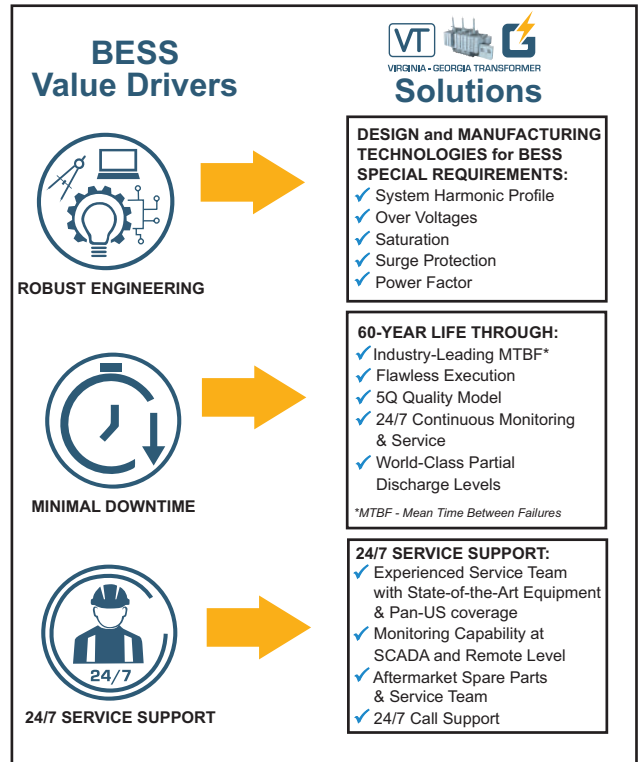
BESS
Value Drivers

VT
VIRGINIA - GEORGIA TRANSFORMER
Solutions

ROBUST ENGINEERING

DESIGN and MANUFACTURING TECHNOLOGIES for BESS SPECIAL REQUIREMENTS:
✓ System Harmonic Profile
✓ Over Voltages
✓ Saturation
✓ Surge Protection
✓ Power Factor

MINIMAL DOWNTIME

60-YEAR LIFE THROUGH:
✓ Industry-Leading MTBF*
✓ Flawless Execution
✓ 5Q Quality Model
✓ 24/7 Continuous Monitoring & Service
✓ World-Class Partial Discharge Levels

*MTBF - Mean Time Between Failures

24/7

24/7 SERVICE SUPPORT

24/7 SERVICE SUPPORT:
✓ Experienced Service Team with State-of-the-Art Equipment & Pan-US coverage
✓ Monitoring Capability at SCADA and Remote Level
✓ Aftermarket Spare Parts & Service Team
✓ 24/7 Call Support